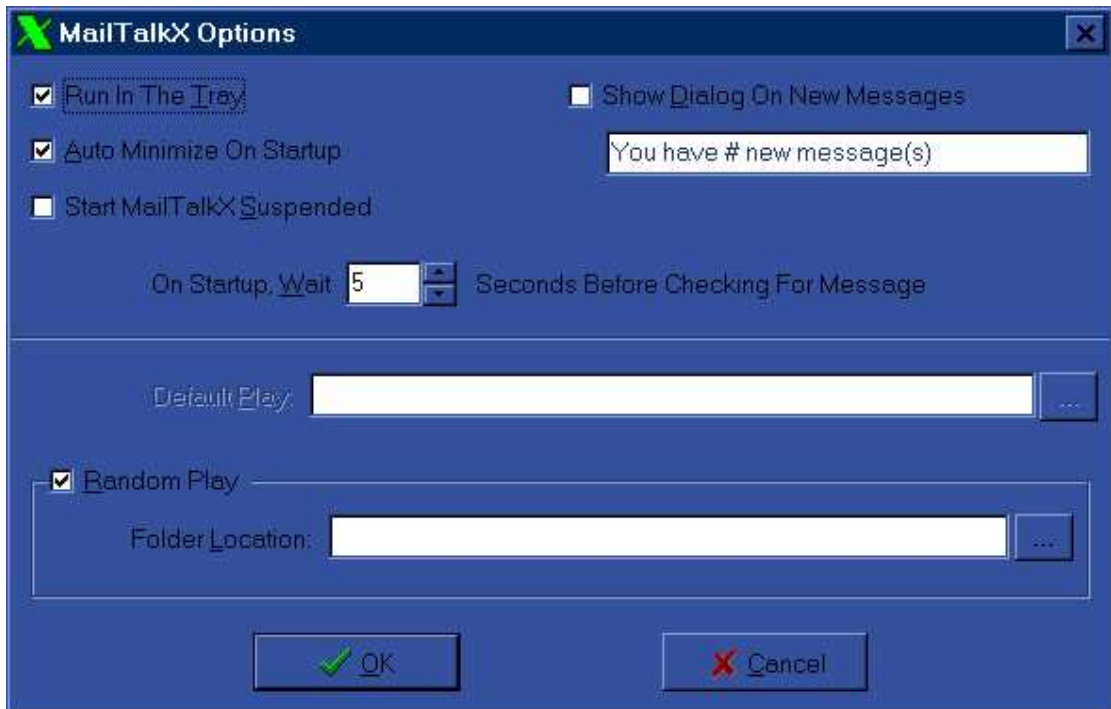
MailTalkX Options

Run In The Tray

Show Dialog On New Messages

Auto Minimize On Startup

You have # new message(s)

Start MailTalkX Suspended

On Startup, Wait 5 Seconds Before Checking For Message

Default Play:

...

Random Play

Folder Location:

...

OK

Cancel